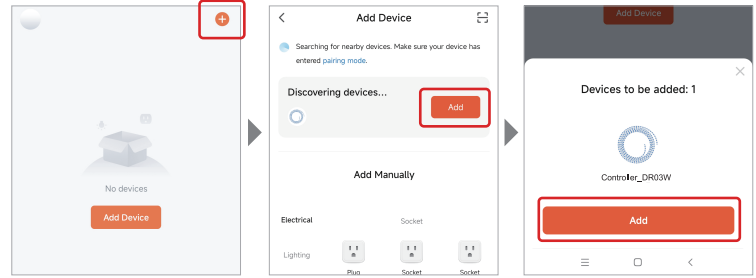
No devices

Add Device

Add Device

Searching for nearby devices. Make sure your device has entered pairing mode.

Discovering devices...

Add

Add Manually

Electrical

Socket

Lighting

Plug

Socket

Socket

Add Device

Devices to be added: 1

Controller_DR03W

Add